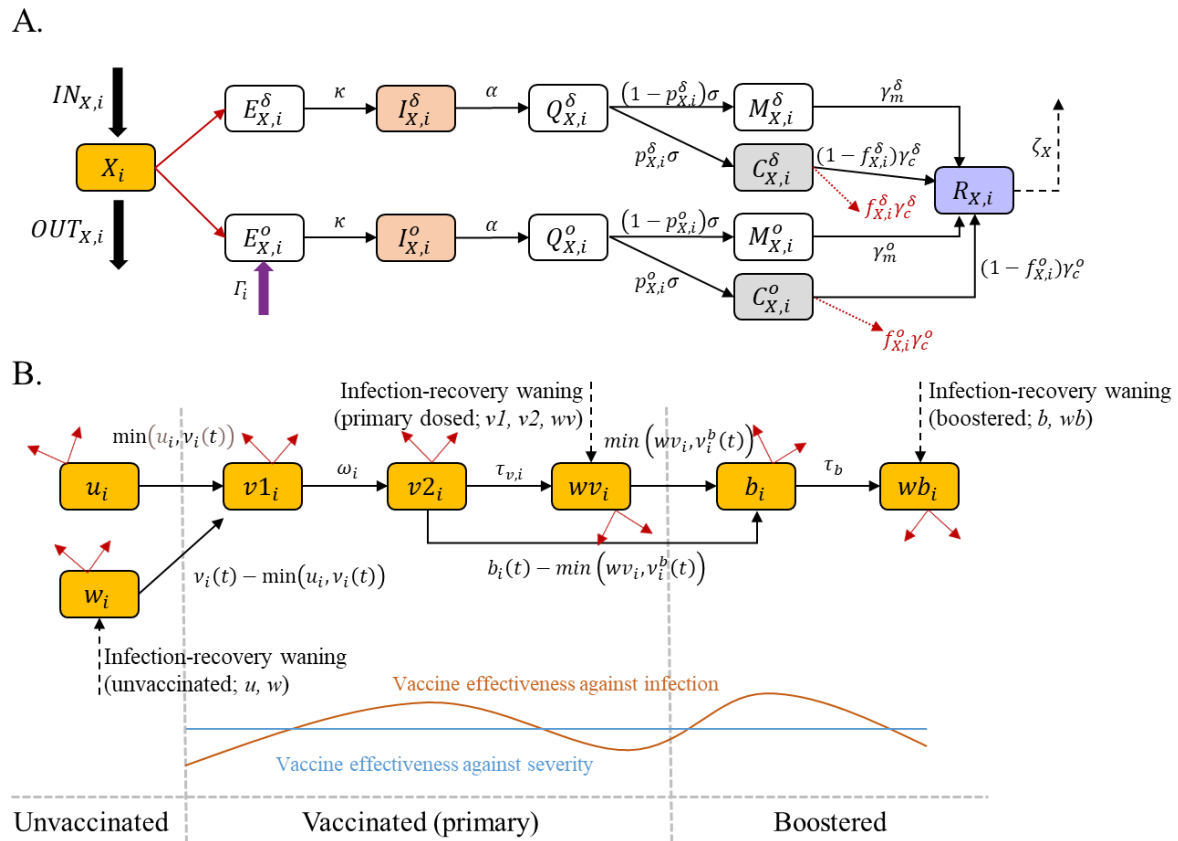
A.

$IN_{X,i}$

$X_i$

$OUT_{X,i}$

$E_{X,i}^{\delta}$

$\kappa$

$I_{X,i}^{\delta}$

$\alpha$

$Q_{X,i}^{\delta}$

$(1-p_{X,i}^{\delta})\sigma$

$M_{X,i}^{\delta}$

$\gamma_m^{\delta}$

$\zeta_X$

$p_{X,i}^{\delta}\sigma$

$C_{X,i}^{\delta}$

$(1-f_{X,i}^{\delta})\gamma_c^{\delta}$

$R_{X,i}$

$f_{X,i}^{\delta}\gamma_c^{\delta}$

$E_{X,i}^{o}$

$\kappa$

$I_{X,i}^{o}$

$\alpha$

$Q_{X,i}^{o}$

$(1-p_{X,i}^{o})\sigma$

$M_{X,i}^{o}$

$\gamma_m^{o}$

$\Gamma_i$

$p_{X,i}^{o}\sigma$

$C_{X,i}^{o}$

$(1-f_{X,i}^{o})\gamma_c^{o}$

$f_{X,i}^{o}\gamma_c^{o}$

B.

Infection-recovery waning (primary dosed; v1, v2, wv)

Infection-recovery waning (boostered; b, wb)

$\min(u_i, v_i(t))$

$min\left(wv_i, v_i^b(t)\right)$

$u_i$

$v1_i$

$\omega_i$

$v2_i$

$\tau_{v,i}$

$wv_i$

$b_i$

$\tau_b$

$wb_i$

$w_i$

$v_i(t)-\min(u_i, v_i(t))$

$b_i(t)-min\left(wv_i, v_i^b(t)\right)$

Infection-recovery waning (unvaccinated; u, w)

Vaccine effectiveness against infection

Vaccine effectiveness against severity

Unvaccinated

Vaccinated (primary)

Boostered